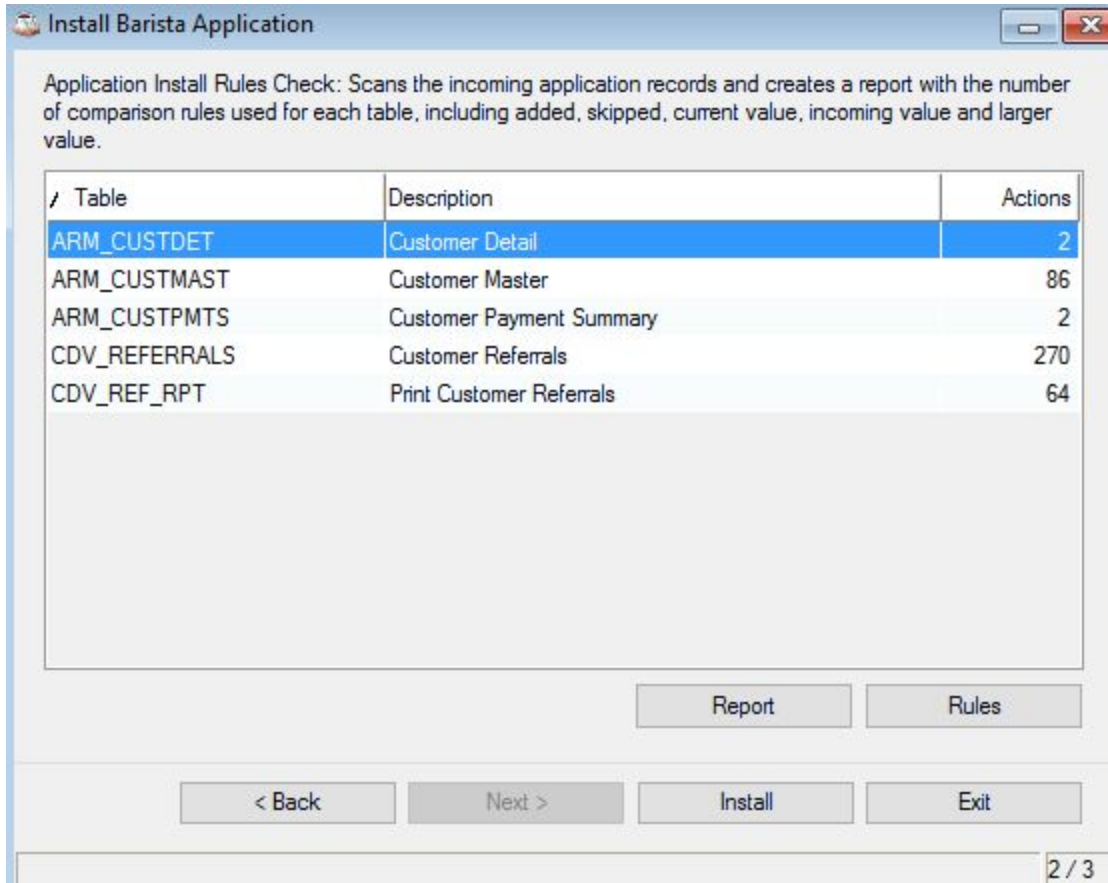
Install Barista Application

Application Install Rules Check: Scans the incoming application records and creates a report with the number of comparison rules used for each table, including added, skipped, current value, incoming value and larger value.

| Table | Description | Actions |
|---|---|---|
| ARM_CUSTDET | Customer Detail | 2 |
| ARM_CUSTMAST | Customer Master | 86 |
| ARM_CUSTPMTS | Customer Payment Summary | 2 |
| CDV_REFERRALS | Customer Referrals | 270 |
| CDV_REF_RPT | Print Customer Referrals | 64 |

Report Rules

< Back Next > Install Exit

2 / 3